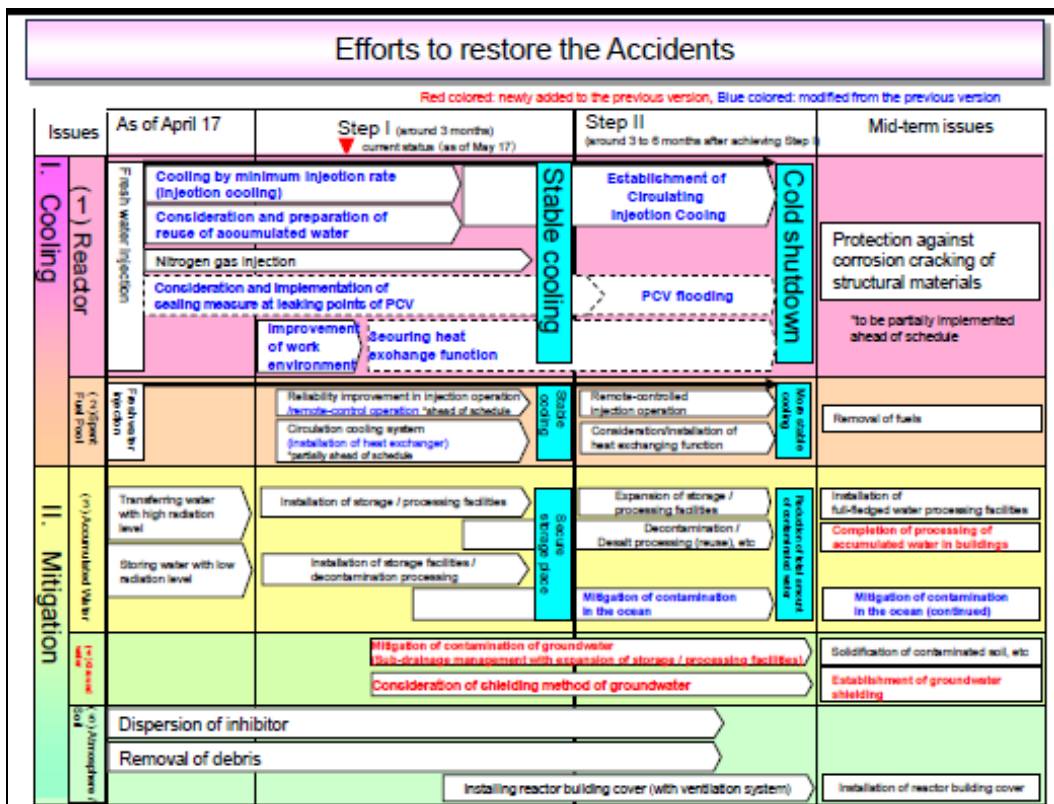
Efforts to restore the Accidents

Red colored: newly added to the previous version, Blue colored: modified from the previous version

| Issues | | As of April 17 | Step I (around 3 months) current status (as of May 17) | Step II (around 3 to 6 months after achieving Step I) | Mid-term issues |
|---|---|---|---|---|---|
| I. Cooling | (1) Reactor | Fresh water injection | Cooling by minimum injection rate (injection cooling); Consideration and preparation of reuse of accumulated water; Nitrogen gas injection; Consideration and implementation of sealing measure at leaking points of PCV; Improvement of work environment; Securing heat exchange function; Stable cooling | Establishment of Circulating Injection Cooling; PCV flooding; Cold shutdown | Protection against corrosion cracking of structural materials; *to be partially implemented ahead of schedule |
| | (2) Spent Fuel Pool | Freshwater injection | Reliability improvement in injection operation /remote-control operation *ahead of schedule; Circulation cooling system (installation of heat exchanger) *partially ahead of schedule; Stable cooling | Remote-controlled injection operation; Consideration/installation of heat exchanging function; More stable cooling | Removal of fuels |
| II. Mitigation | (3) Accumulated Water | Transferring water with high radiation level; Storing water with low radiation level | Installation of storage / processing facilities; Installation of storage facilities / decontamination processing; Secure storage place | Expansion of storage / processing facilities; Decontamination / Desalt processing (reuse), etc; Mitigation of contamination in the ocean; Reduction of total amount of contaminated water | Installation of full-fledged water processing facilities; Completion of processing of accumulated water in buildings; Mitigation of contamination in the ocean (continued) |
| | (4) Ground water | | Mitigation of contamination of groundwater (Sub-drainage management with expansion of storage / processing facilities); Consideration of shielding method of groundwater | | Solidification of contaminated soil, etc; Establishment of groundwater shielding |
| | (5) Atmosphere / Soil | Dispersion of inhibitor; Removal of debris | Installing reactor building cover (with ventilation system) | | Installation of reactor building cover |